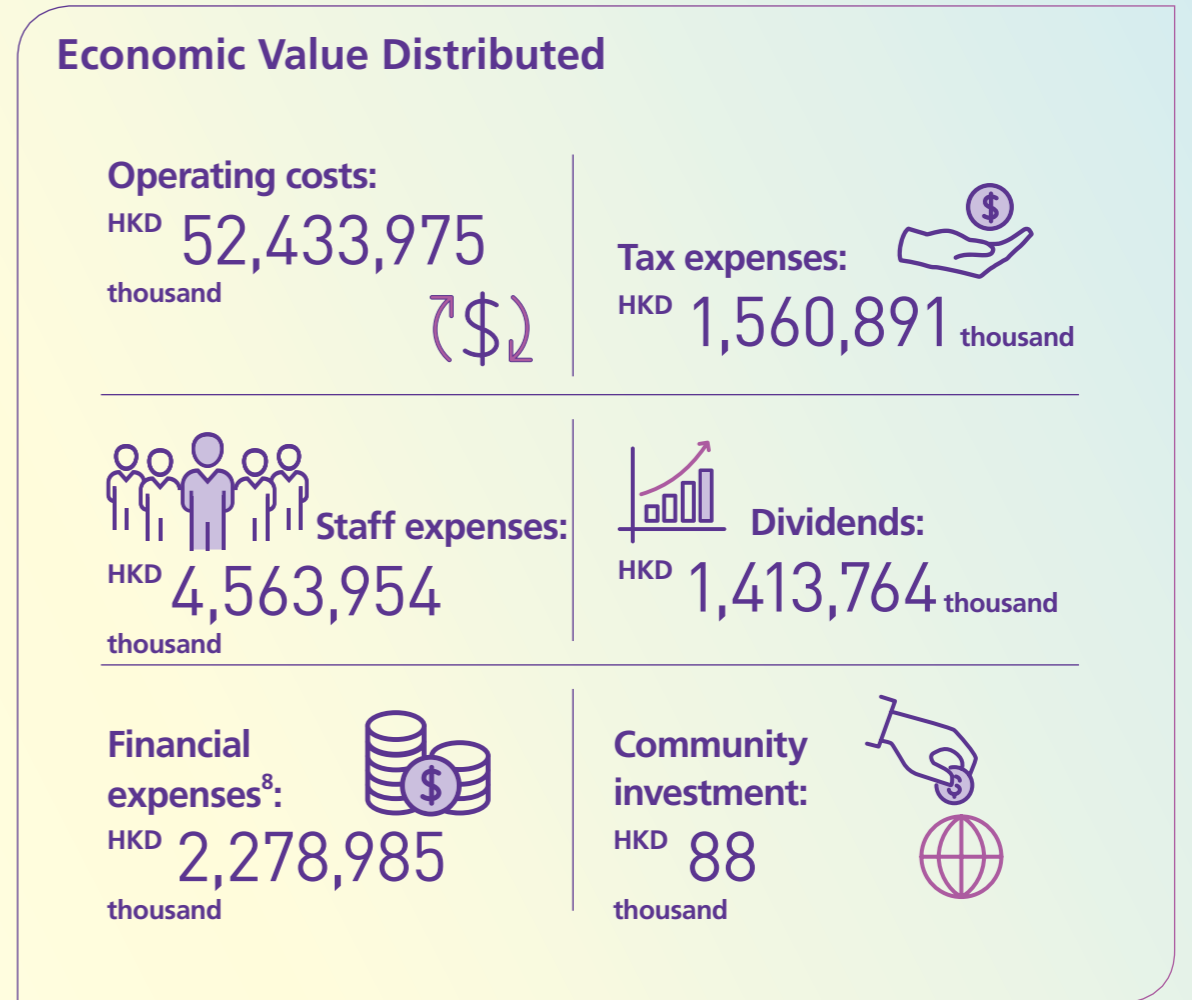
Economic Value Distributed

Operating costs:
HKD 52,433,975 thousand

Tax expenses:
HKD 1,560,891 thousand

Staff expenses:
HKD 4,563,954 thousand

Dividends:
HKD 1,413,764 thousand

Financial expenses$^8$:
HKD 2,278,985 thousand

Community investment:
HKD 88 thousand